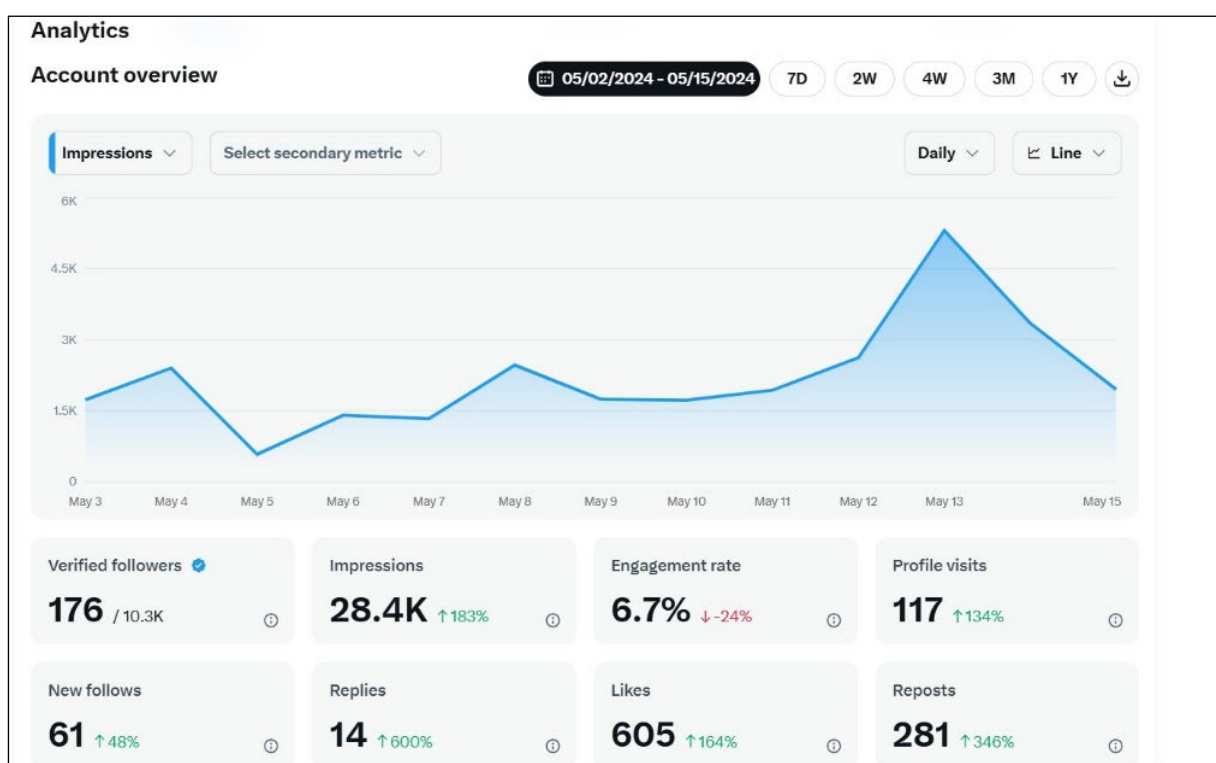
Analytics

Account overview

05/02/2024 - 05/15/2024 7D 2W 4W 3M 1Y

Impressions

Select secondary metric

Daily

Line

6K
4.5K
3K
1.5K
0

May 3 May 4 May 5 May 6 May 7 May 8 May 9 May 10 May 11 May 12 May 13 May 15

Verified followers
176 / 10.3K

Impressions
28.4K ↑183%

Engagement rate
6.7% ↓-24%

Profile visits
117 ↑134%

New follows
61 ↑48%

Replies
14 ↑600%

Likes
605 ↑164%

Reposts
281 ↑346%